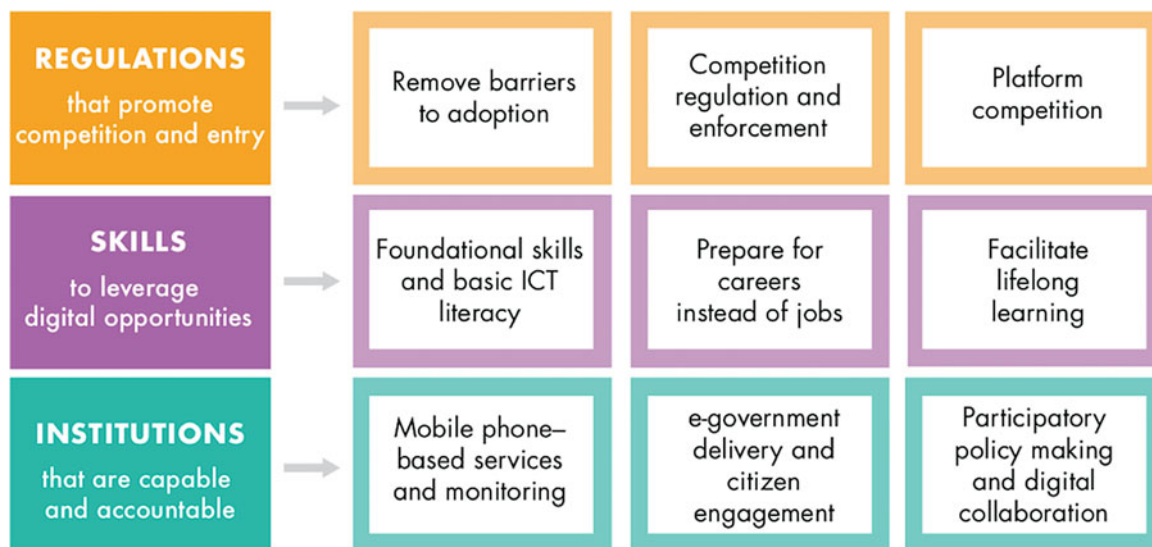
| | | | |
|---|---|---|---|
| REGULATIONS that promote competition and entry | Remove barriers to adoption | Competition regulation and enforcement | Platform competition |
| SKILLS to leverage digital opportunities | Foundational skills and basic ICT literacy | Prepare for careers instead of jobs | Facilitate lifelong learning |
| INSTITUTIONS that are capable and accountable | Mobile phone–based services and monitoring | e-government delivery and citizen engagement | Participatory policy making and digital collaboration |